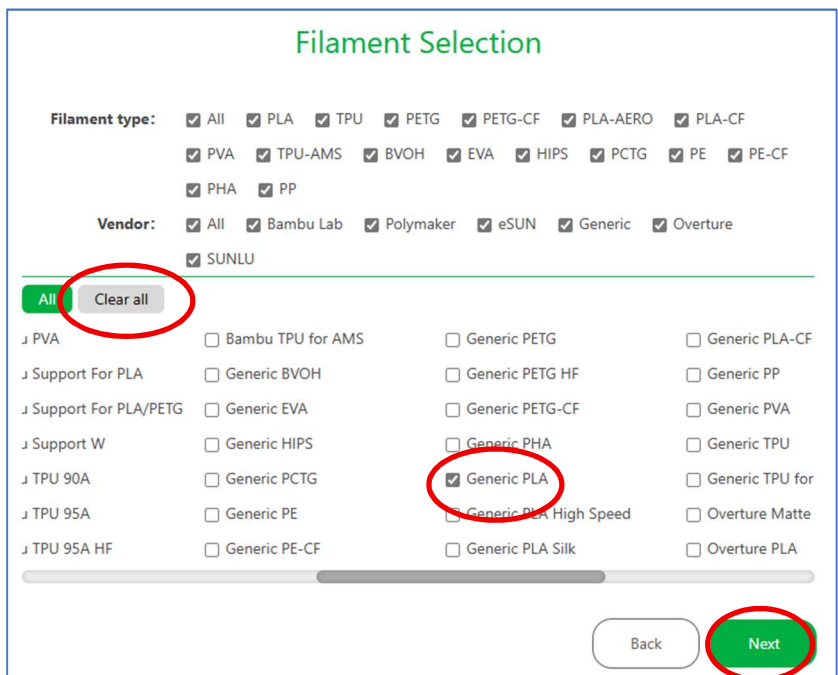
Filament Selection

Filament type: All PLA TPU PETG PETG-CF PLA-AERO PLA-CF PVA TPU-AMS BVOH EVA HIPS PCTG PE PE-CF PHA PP

Vendor: All Bambu Lab Polymaker eSUN Generic Overture SUNLU

All Clear all

| | | | |
|---|---|---|---|
| ɹ PVA | Bambu TPU for AMS | Generic PETG | Generic PLA-CF |
| ɹ Support For PLA | Generic BVOH | Generic PETG HF | Generic PP |
| ɹ Support For PLA/PETG | Generic EVA | Generic PETG-CF | Generic PVA |
| ɹ Support W | Generic HIPS | Generic PHA | Generic TPU |
| ɹ TPU 90A | Generic PCTG | Generic PLA | Generic TPU for |
| ɹ TPU 95A | Generic PE | Generic PLA High Speed | Overture Matte |
| ɹ TPU 95A HF | Generic PE-CF | Generic PLA Silk | Overture PLA |

Back Next